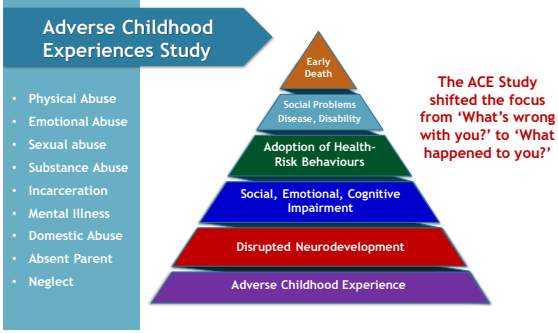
Adverse Childhood Experiences Study

- Physical Abuse
- Emotional Abuse
- Sexual abuse
- Substance Abuse
- Incarceration
- Mental Illness
- Domestic Abuse
- Absent Parent
- Neglect

Early Death

Social Problems Disease, Disability

Adoption of Health-Risk Behaviours

Social, Emotional, Cognitive Impairment

Disrupted Neurodevelopment

Adverse Childhood Experience

The ACE Study shifted the focus from 'What's wrong with you?' to 'What happened to you?'